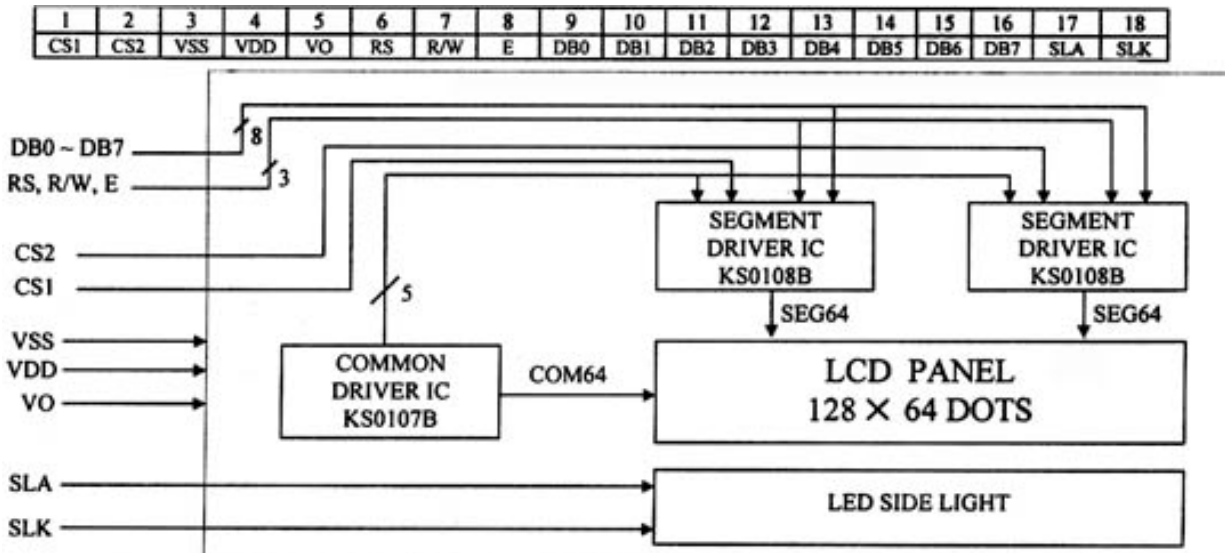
| 1 | 2 | 3 | 4 | 5 | 6 | 7 | 8 | 9 | 10 | 11 | 12 | 13 | 14 | 15 | 16 | 17 | 18 |
|---|---|---|---|---|---|---|---|---|---|---|---|---|---|---|---|---|---|
| CS1 | CS2 | VSS | VDD | VO | RS | R/W | E | DB0 | DB1 | DB2 | DB3 | DB4 | DB5 | DB6 | DB7 | SLA | SLK |

DB0 ~ DB7
8
RS, R/W, E
3
CS2
CS1
5
SEGMENT DRIVER IC KS0108B
SEGMENT DRIVER IC KS0108B
SEG64
SEG64
VSS
VDD
VO
COMMON DRIVER IC KS0107B
COM64
LCD PANEL
128 × 64 DOTS
SLA
SLK
LED SIDE LIGHT